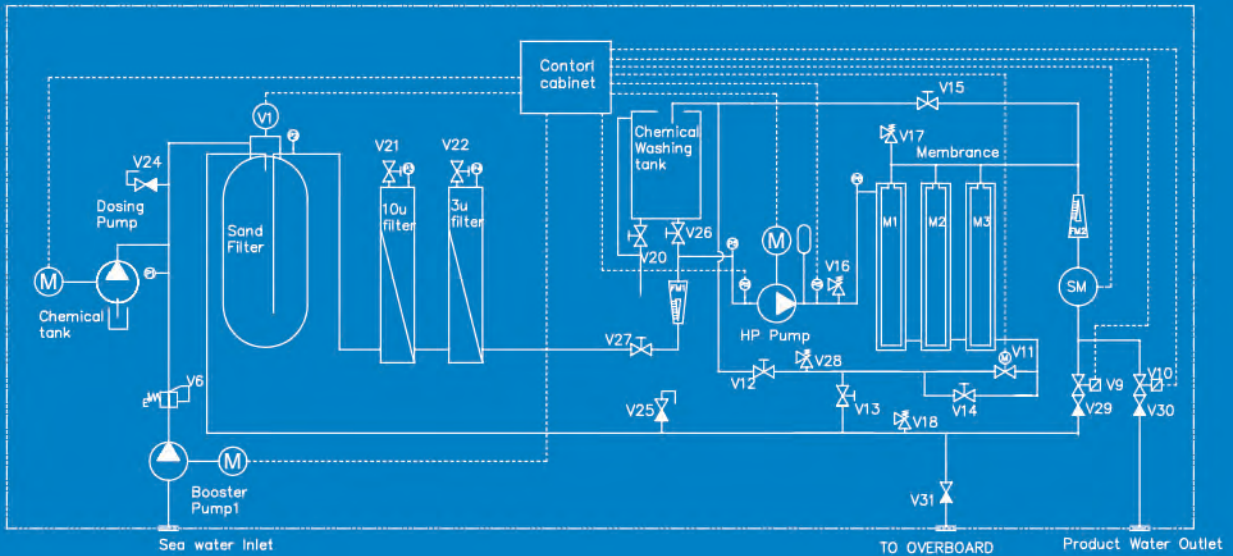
Contorl cabinet

V1

V24

Dosing Pump

Sand Filter

V21

10u filter

V22

3u filter

Chemical Washing tank

V15

V17

Membrance

M1

M2

M3

M

Chemical tank

V20

V26

M

V16

HP Pump

SM

V27

V12

V28

V11

V6

V25

V13

V14

V9

V29

V10

V30

V18

M

Booster Pump1

V31

Sea water Inlet

TO OVERBOARD

Product Water Outlet